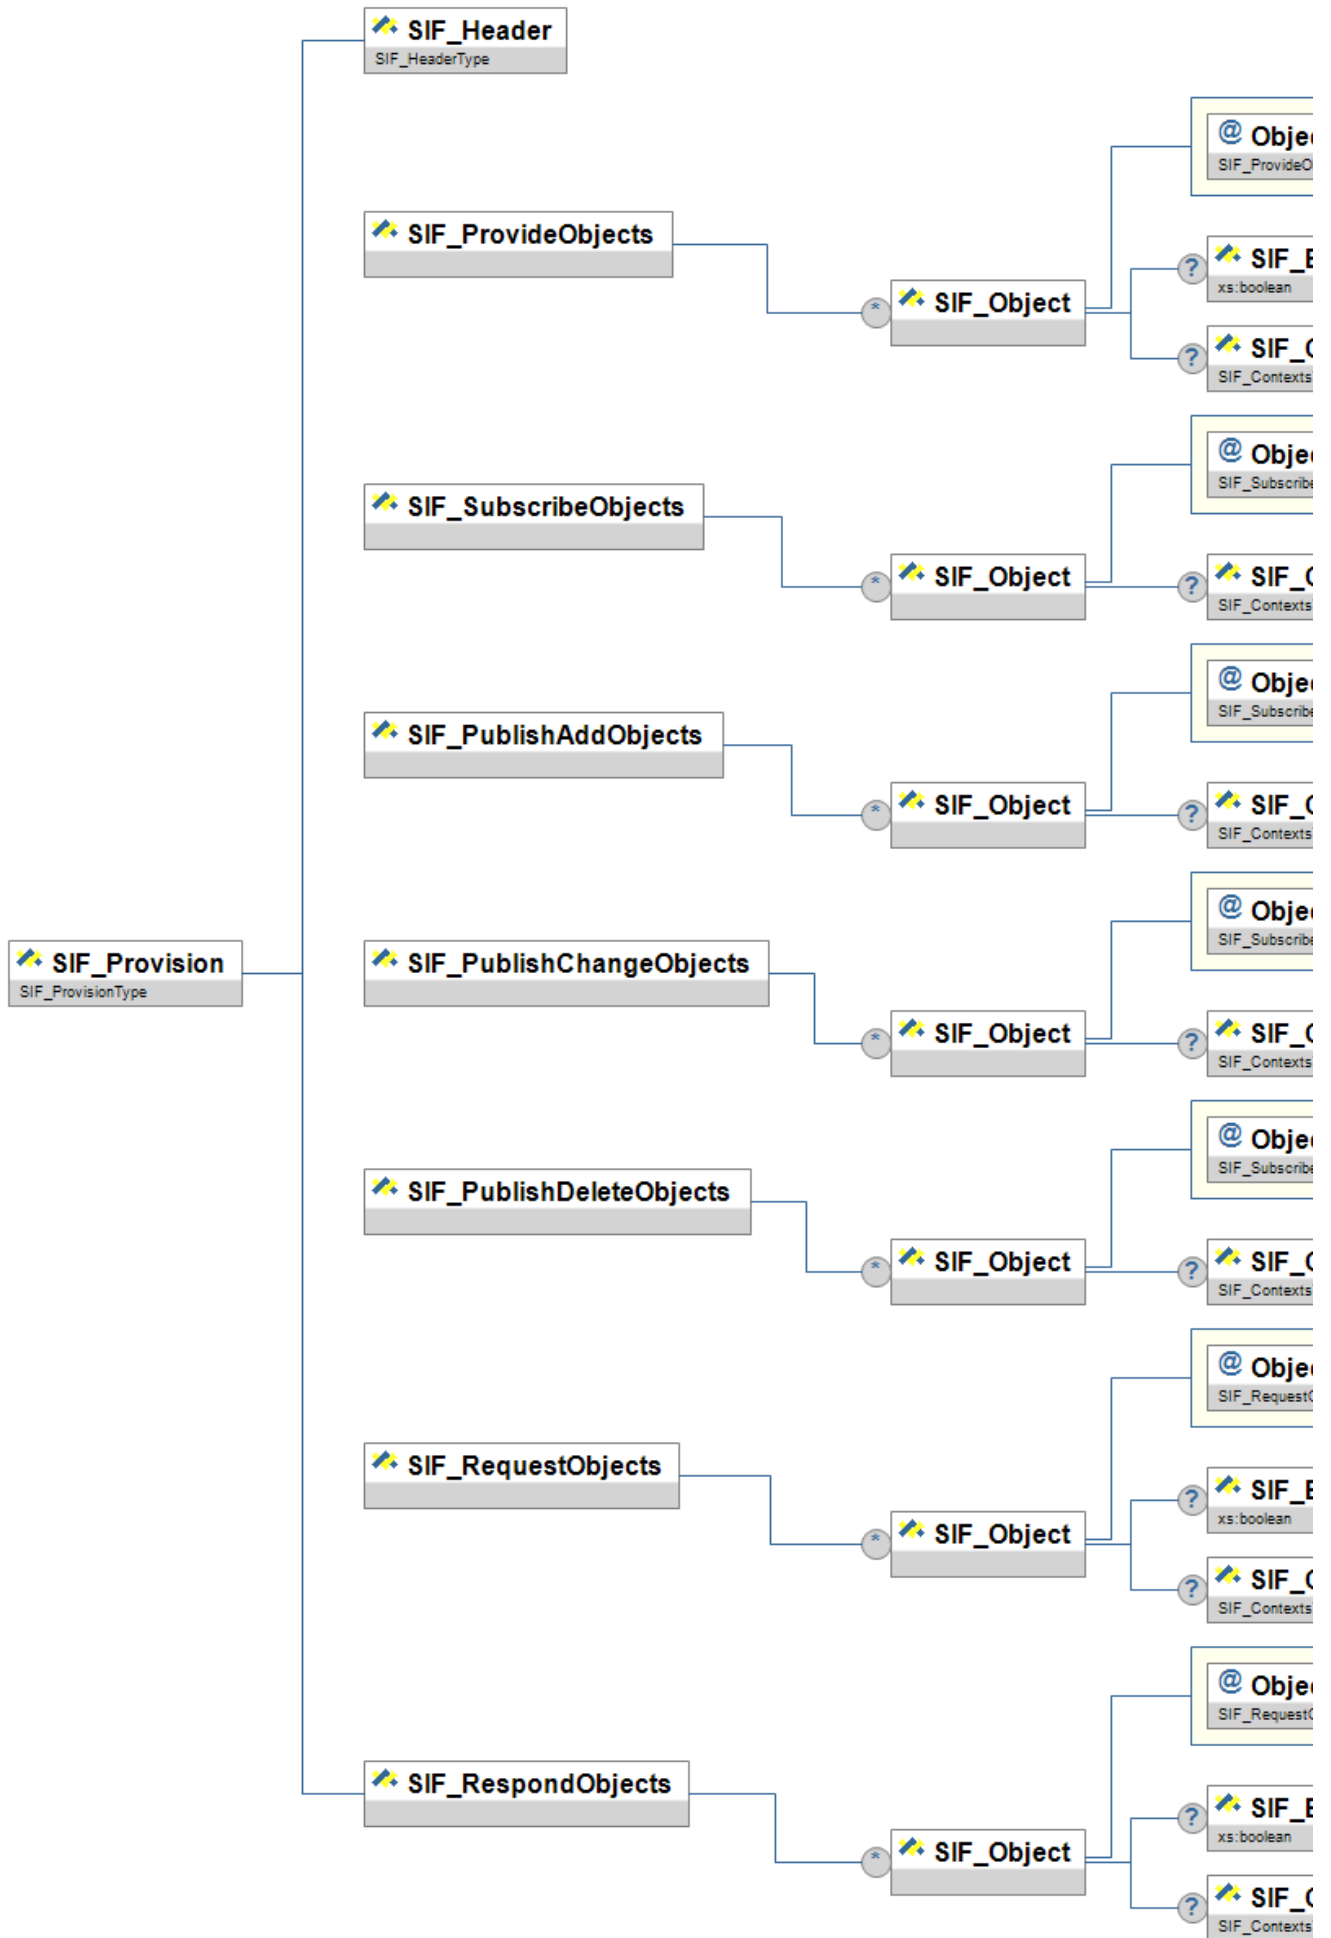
SIF_Header
SIF_HeaderType

SIF_ProvideObjects
SIF_Object
@ Obje
SIF_ProvideO
SIF_E
xs:boolean
SIF_C
SIF_Contexts

SIF_SubscribeObjects
SIF_Object
@ Obje
SIF_Subscribe
SIF_C
SIF_Contexts

SIF_PublishAddObjects
SIF_Object
@ Obje
SIF_Subscribe
SIF_C
SIF_Contexts

SIF_Provision
SIF_ProvisionType

SIF_PublishChangeObjects
SIF_Object
@ Obje
SIF_Subscribe
SIF_C
SIF_Contexts

SIF_PublishDeleteObjects
SIF_Object
@ Obje
SIF_Subscribe
SIF_C
SIF_Contexts

SIF_RequestObjects
SIF_Object
@ Obje
SIF_RequestO
SIF_E
xs:boolean
SIF_C
SIF_Contexts

SIF_RespondObjects
SIF_Object
@ Obje
SIF_RequestO
SIF_E
xs:boolean
SIF_C
SIF_Contexts